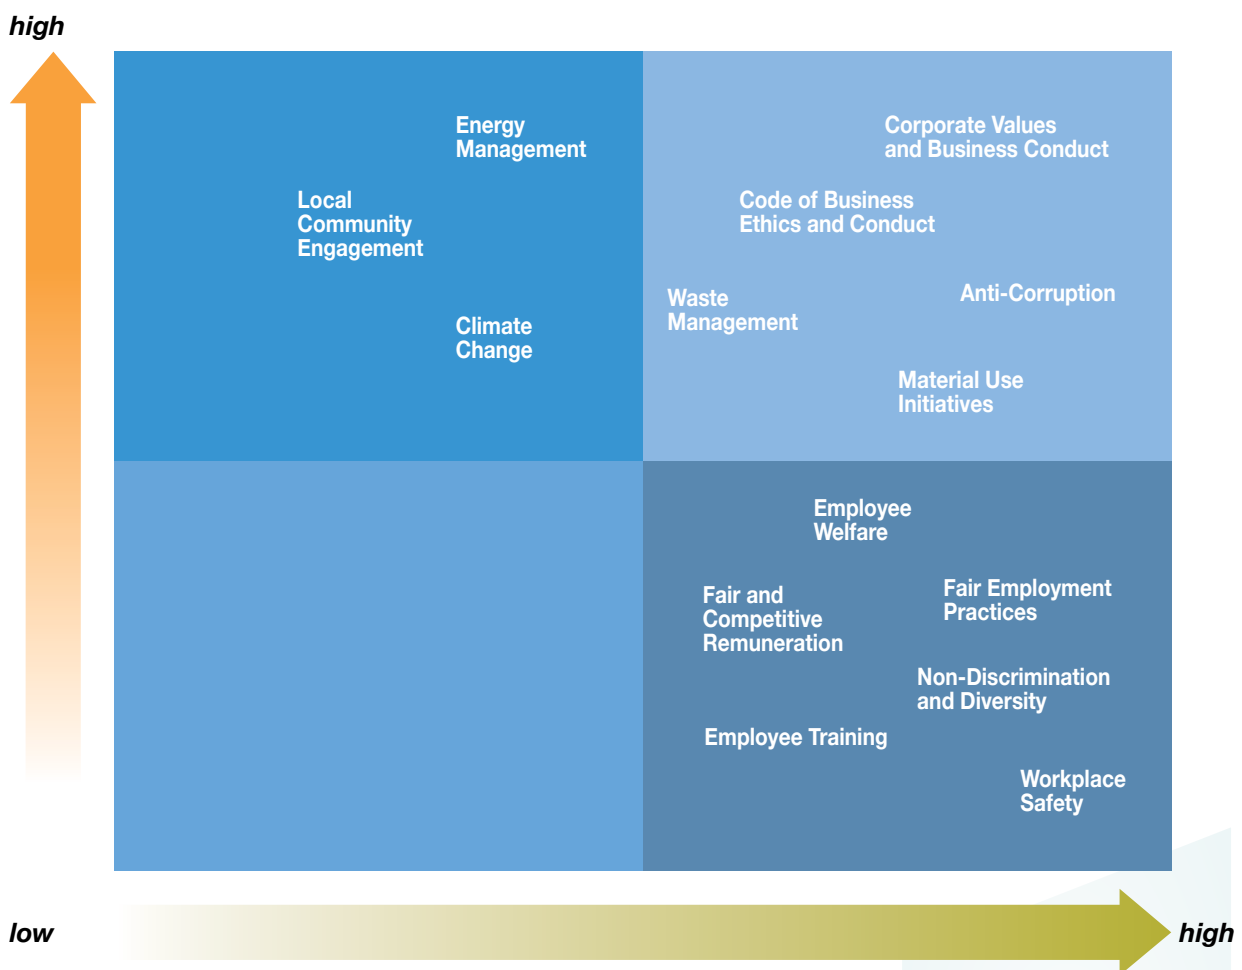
high

Energy Management

Local Community Engagement

Climate Change

Corporate Values and Business Conduct

Code of Business Ethics and Conduct

Waste Management

Anti-Corruption

Material Use Initiatives

Employee Welfare

Fair and Competitive Remuneration

Fair Employment Practices

Non-Discrimination and Diversity

Employee Training

Workplace Safety

low

high